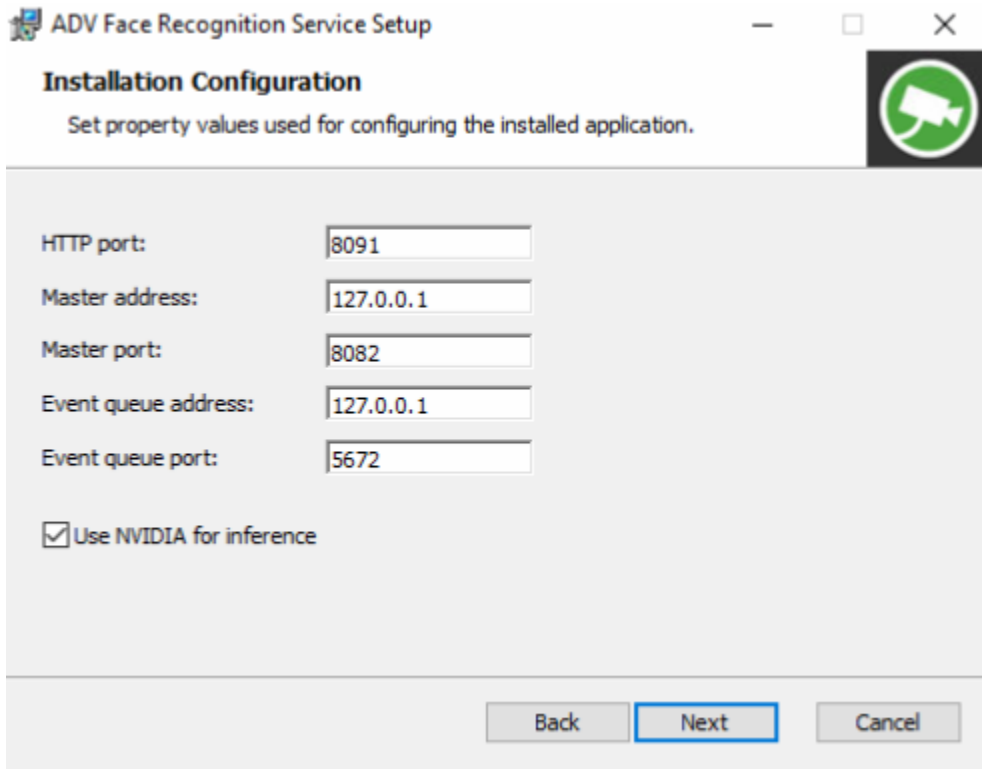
ADV Face Recognition Service Setup

Installation Configuration

Set property values used for configuring the installed application.

HTTP port: 8091

Master address: 127.0.0.1

Master port: 8082

Event queue address: 127.0.0.1

Event queue port: 5672

Use NVIDIA for inference

Back Next Cancel